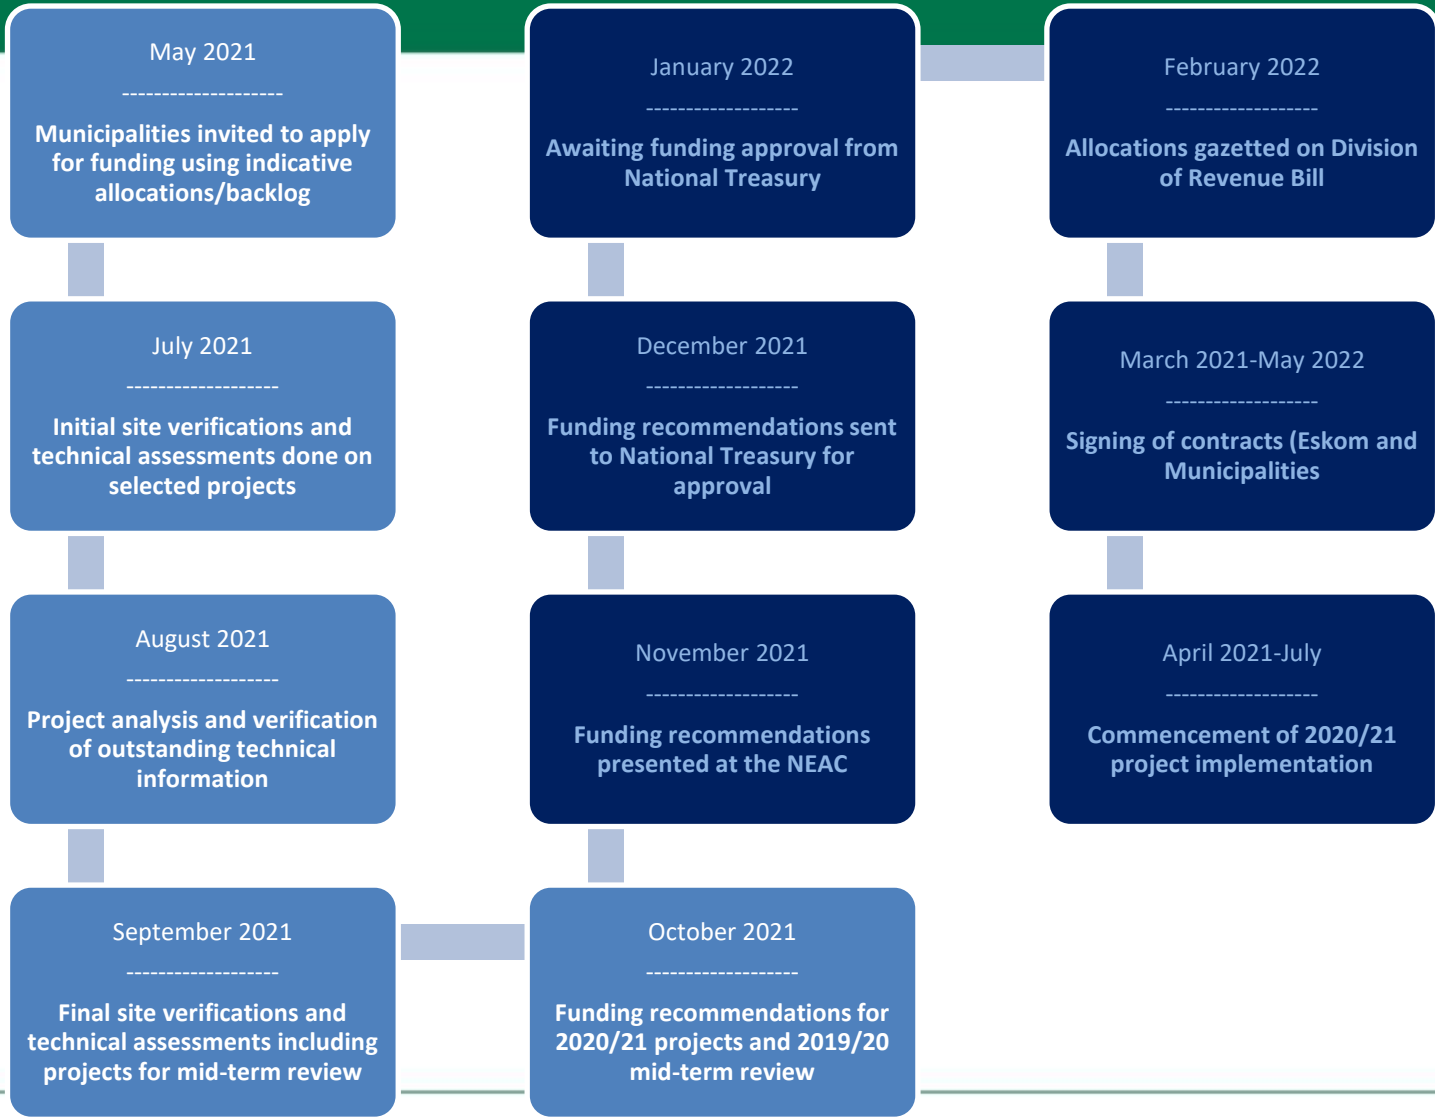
May 2021

--------------------

Municipalities invited to apply for funding using indicative allocations/backlog

July 2021

-------------------

Initial site verifications and technical assessments done on selected projects

August 2021

-------------------

Project analysis and verification of outstanding technical information

September 2021

-------------------

Final site verifications and technical assessments including projects for mid-term review

October 2021

-------------------

Funding recommendations for 2020/21 projects and 2019/20 mid-term review

November 2021

-------------------

Funding recommendations presented at the NEAC

December 2021

-------------------

Funding recommendations sent to National Treasury for approval

January 2022

-------------------

Awaiting funding approval from National Treasury

February 2022

-------------------

Allocations gazetted on Division of Revenue Bill

March 2021-May 2022

-------------------

Signing of contracts (Eskom and Municipalities

April 2021-July

-------------------

Commencement of 2020/21 project implementation